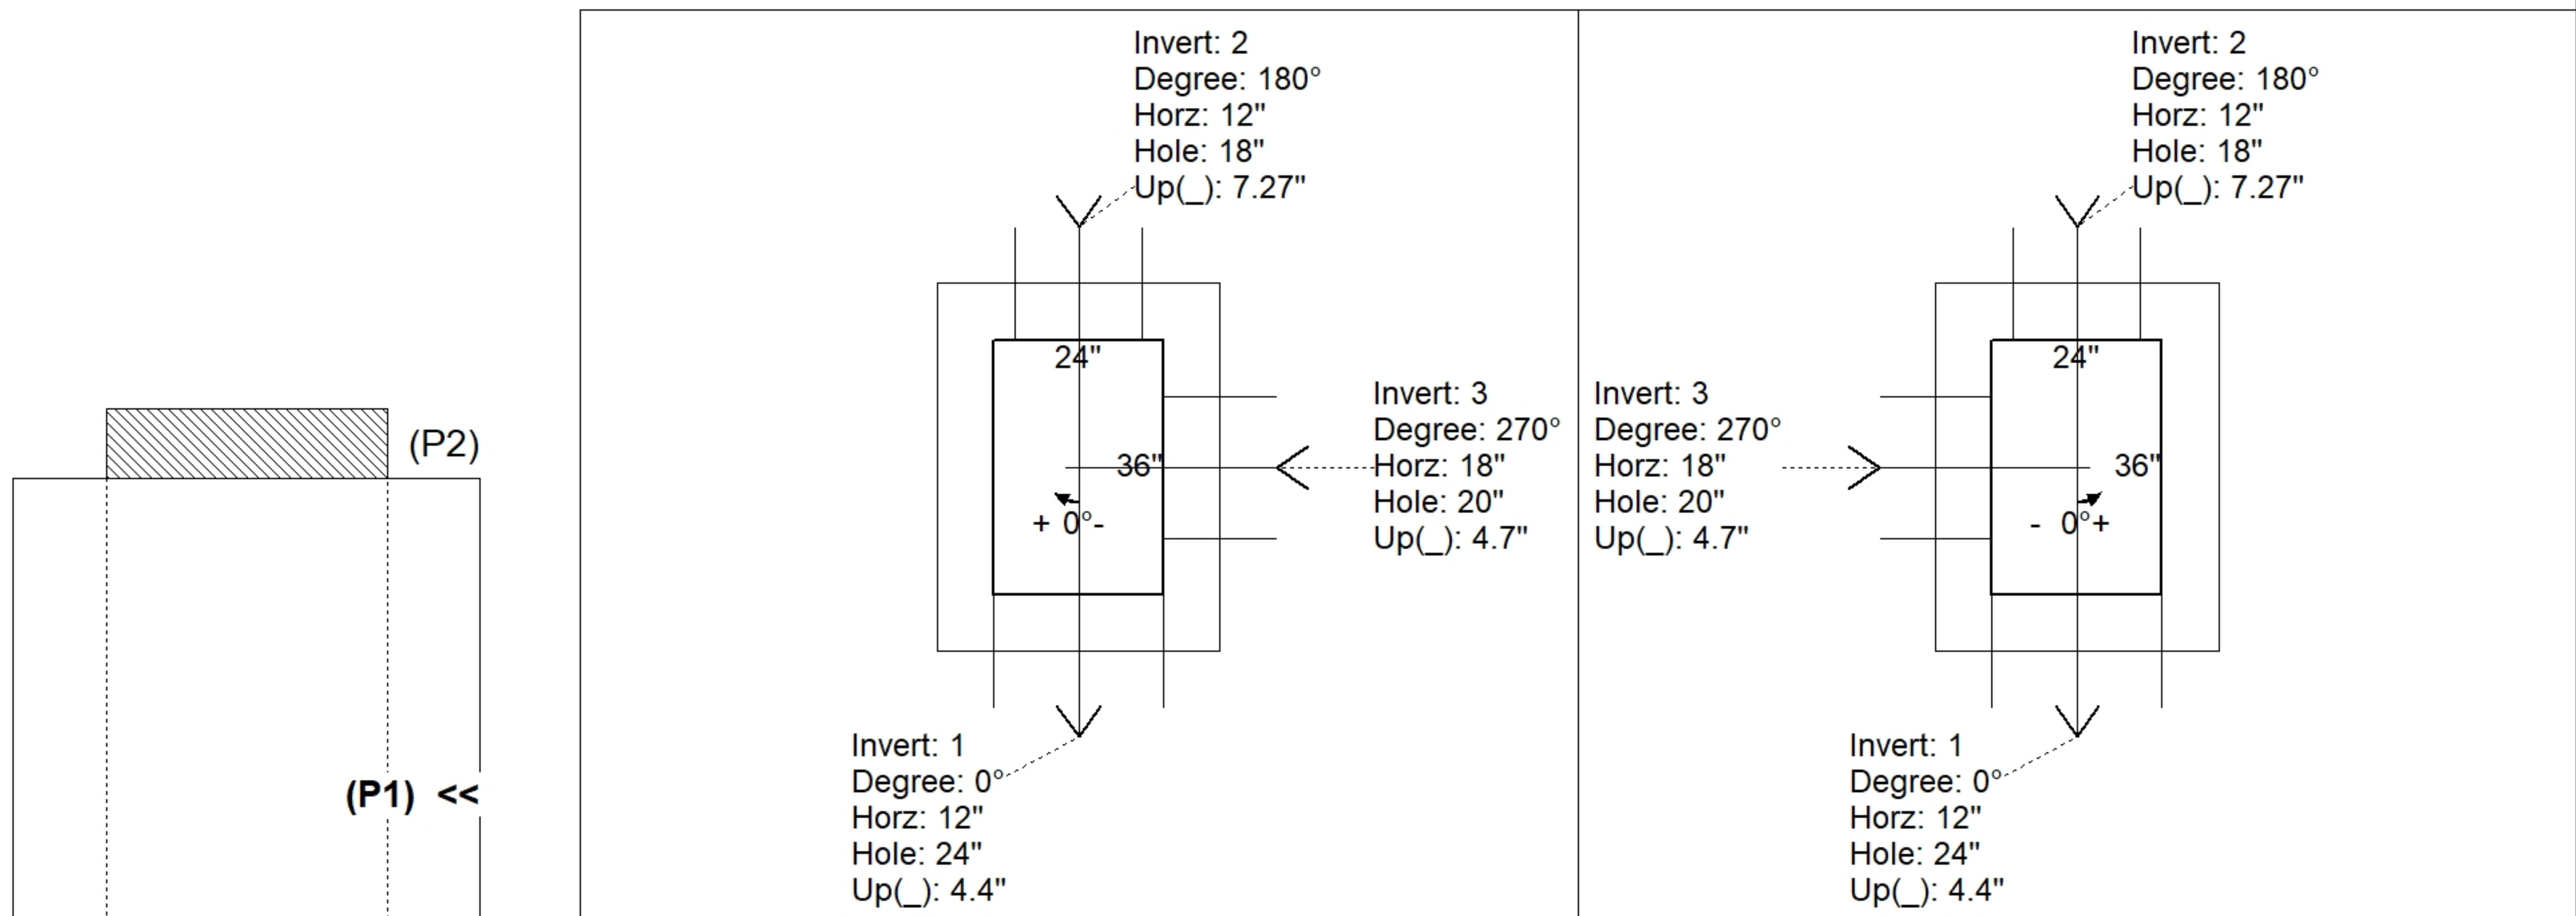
(P2)

(P1) <<

Invert: 2
Degree: 180°
Horz: 12"
Hole: 18"
Up(_): 7.27"

24"

36"

+ 0°-

Invert: 3
Degree: 270°
Horz: 18"
Hole: 20"
Up(_): 4.7"

Invert: 1
Degree: 0°
Horz: 12"
Hole: 24"
Up(_): 4.4"

Invert: 2
Degree: 180°
Horz: 12"
Hole: 18"
Up(_): 7.27"

Invert: 3
Degree: 270°
Horz: 18"
Hole: 20"
Up(_): 4.7"

24"

36"

- 0°+

Invert: 1
Degree: 0°
Horz: 12"
Hole: 24"
Up(_): 4.4"